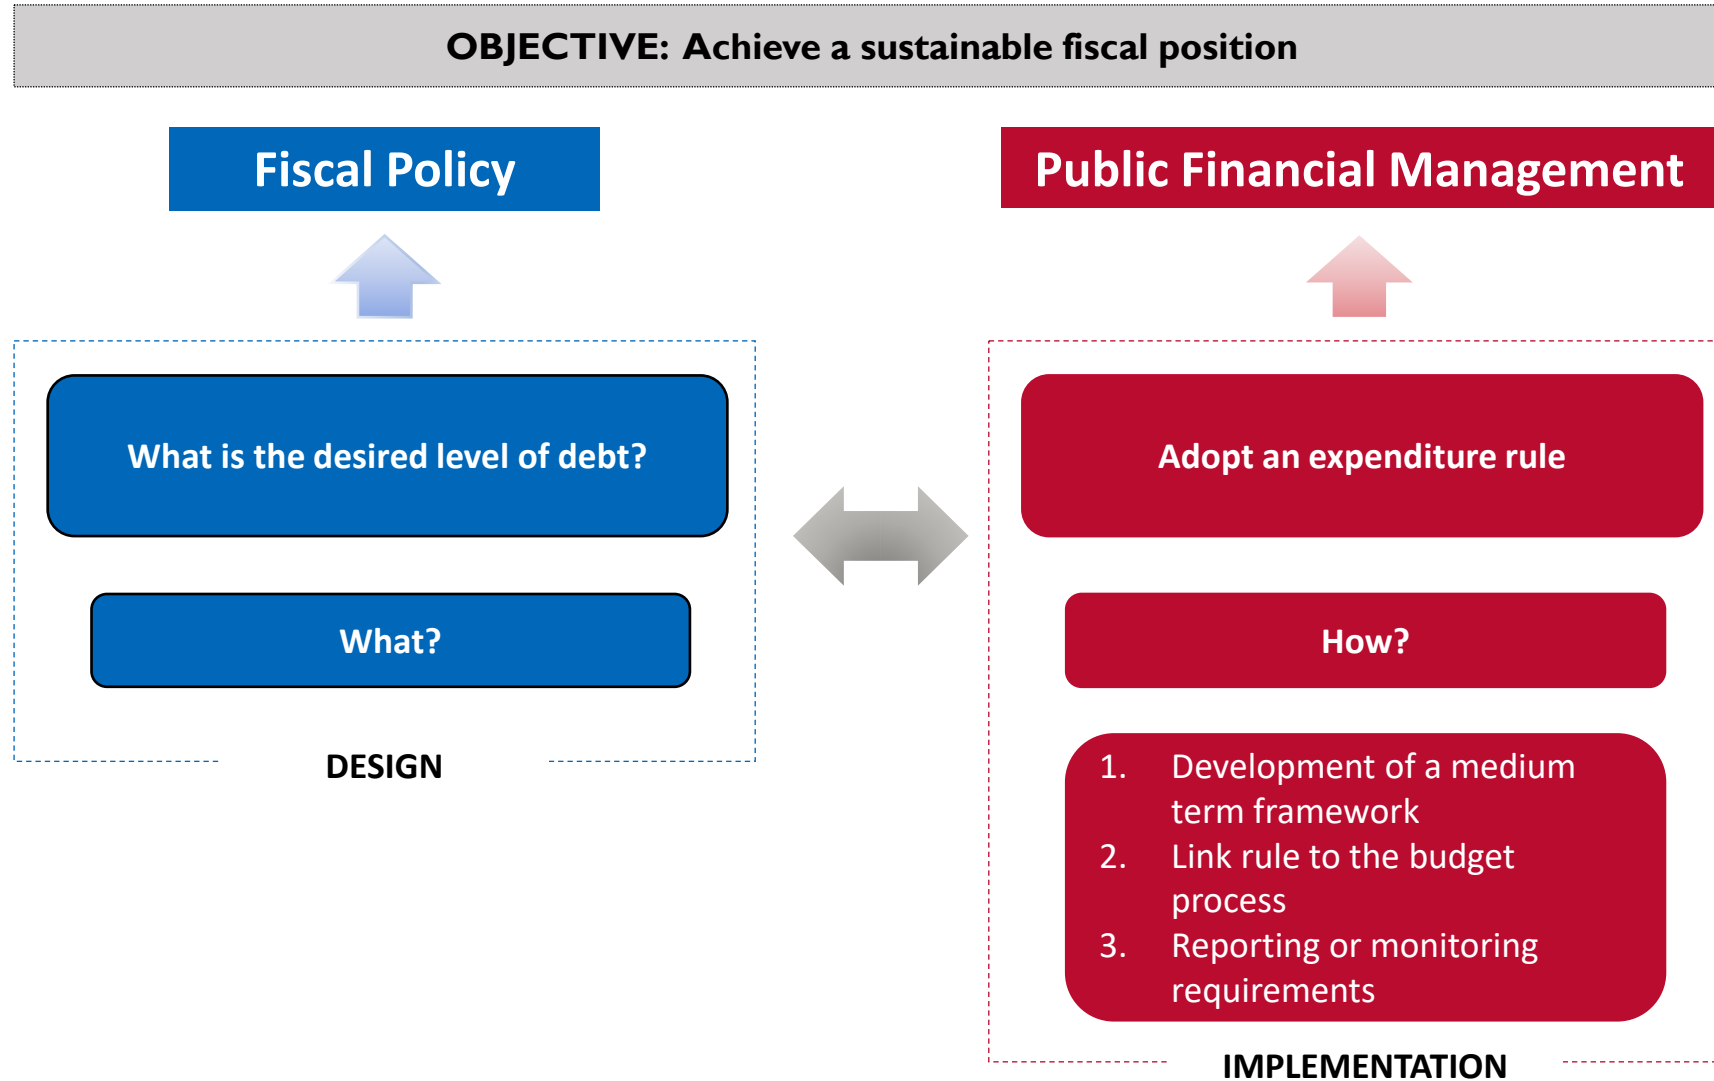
OBJECTIVE: Achieve a sustainable fiscal position

Fiscal Policy

Public Financial Management

What is the desired level of debt?

What?

DESIGN

Adopt an expenditure rule

How?

1. Development of a medium term framework
2. Link rule to the budget process
3. Reporting or monitoring requirements

IMPLEMENTATION